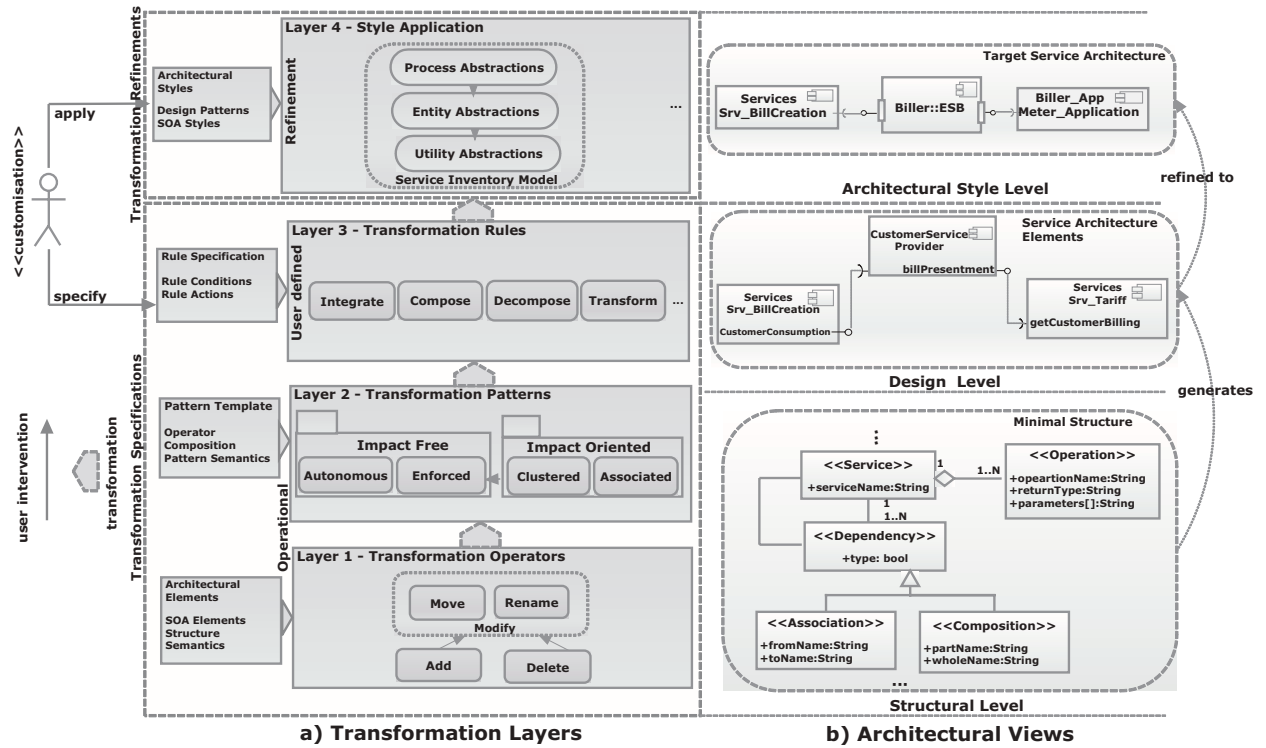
<<customisation>>

apply

specify

user intervention

transformation

Transformation Refinements

Transformation Specifications

Architectural Styles

Design Patterns
SOA Styles

Layer 4 - Style Application

Refinement

Process Abstractions

Entity Abstractions

Utility Abstractions

Service Inventory Model

...

Rule Specification

Rule Conditions
Rule Actions

Layer 3 - Transformation Rules

User defined

Integrate

Compose

Decompose

Transform

...

Pattern Template

Operator Composition
Pattern Semantics

Layer 2 - Transformation Patterns

Impact Free

Autonomous

Enforced

Impact Oriented

Clustered

Associated

Operational

Architectural Elements

SOA Elements
Structure
Semantics

Layer 1 - Transformation Operators

Move

Rename

Modify

Add

Delete

a) Transformation Layers

Target Service Architecture

Services
Srv_BillCreation

Biller::ESB

Biller_App
Meter_Application

Architectural Style Level

refined to

Service Architecture Elements

CustomerService Provider

billPresentment

Services
Srv_BillCreation

CustomerConsumption

Services
Srv_Tariff

getCustomerBilling

Design Level

generates

Minimal Structure

⋮

<<Service>>

+serviceName:String

1

1..N

<<Operation>>

+opeartionName:String
+returnType:String
+parameters[]:String

1

1..N

<<Dependency>>

+type: bool

<<Association>>

+fromName:String
+toName:String

<<Composition>>

+partName:String
+wholeName:String

...

Structural Level

b) Architectural Views